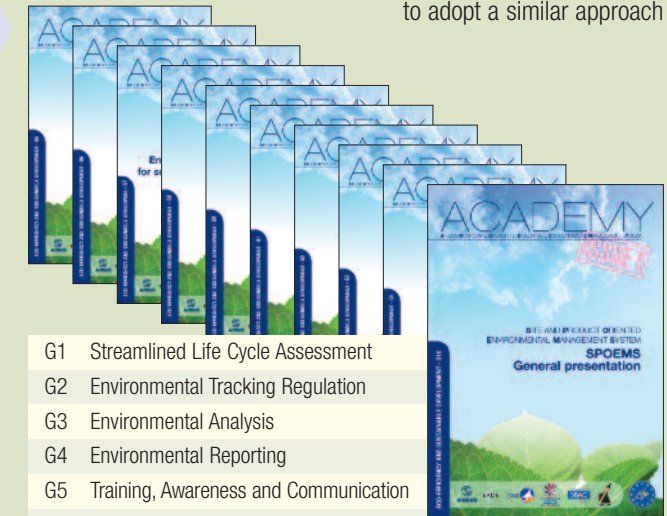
to adopt a similar approach

ACADEMY

SITE AND PRODUCT ORIENTED ENVIRONMENTAL MANAGEMENT SYSTEM
SPOEMS
General presentation

| G1 | Streamlined Life Cycle Assessment |
|---|---|
| G2 | Environmental Tracking Regulation |
| G3 | Environmental Analysis |
| G4 | Environmental Reporting |
| G5 | Training, Awareness and Communication |